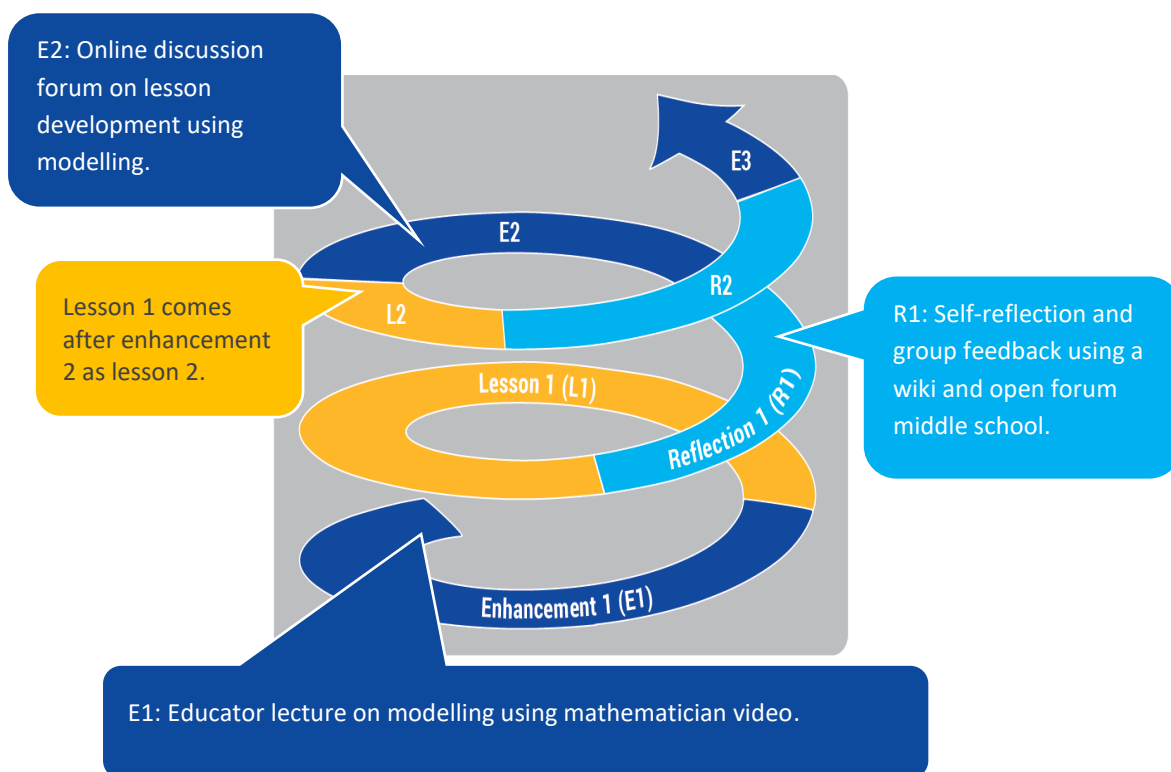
E2: Online discussion forum on lesson development using modelling.

E3

E2

R2

Lesson 1 comes after enhancement 2 as lesson 2.

L2

R1: Self-reflection and group feedback using a wiki and open forum middle school.

Lesson 1 (L1)

Reflection 1 (R1)

Enhancement 1 (E1)

E1: Educator lecture on modelling using mathematician video.